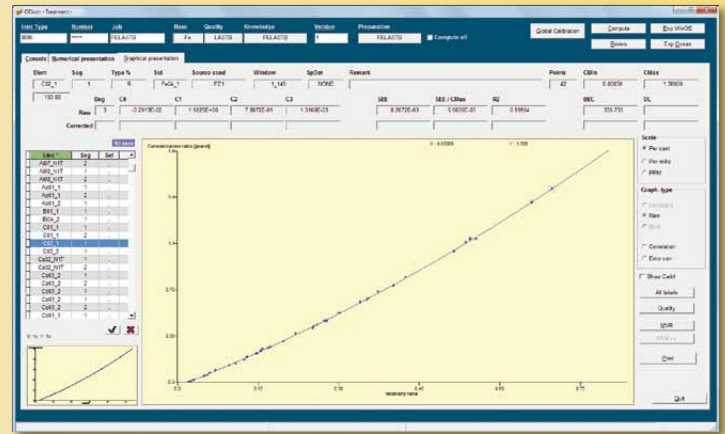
OExos - Treatment

| Instr Type | Number | Job | Base | Quality | Knowledge | Version | Preparation |
|---|---|---|---|---|---|---|---|
| 8800 | **** | FELASTS | Fe | LASTS | FELASTS | 1 | FELASTS |

Compute all

Global Calibration

Compute

Review

Exp WinDE

Exp Cross

Console | Numerical presentation | Graphical presentation

| Elem | Seq | Type % | Std | Source cond | Window | SpCor | Remark | Points | CMin | CMax |
|---|---|---|---|---|---|---|---|---|---|---|
| C02_1 | 1 | R | FeCa_1 | FE1 | 1_145 | NONE | | 42 | 0.00039 | 1.08000 |

100.00

| | Deg | C0 | C1 | C2 | C3 | SEE | SEE / CMax | R2 | BEC | DL |
|---|---|---|---|---|---|---|---|---|---|---|
| Raw | 3 | -3.2913E-02 | 1.5505E+00 | 7.8870E-01 | 1.3160E-03 | 8.3572E-03 | 8.5630E-03 | 0.99994 | 305.731 | |
| Corrected | | | | | | | | | | |

| Lines | Seq | Sel |
|---|---|---|
| Al07_N1T | 2 | |
| Al08_N1T | 1 | |
| Al06_N1T | 2 | |
| As01_1 | 1 | |
| As01_2 | 1 | |
| As02_1 | 1 | |
| B01_1 | 1 | |
| Bi0x_2 | 1 | |
| C01_1 | 1 | |
| C01_2 | 2 | |
| C02_1 | 1 | |
| C02_2 | 1 | |
| Ca02_N1T | 1 | |
| Ca02_N1T | 2 | |
| Co03_1 | 1 | |
| Co03_2 | 2 | |
| Co03_2 | 1 | |
| Co04_2 | 1 | |
| Co05_1 | 1 | |

Concentration ratio [per cent]

X : 0.03089   Y : 1.038

Intensity ratio

Scale
Per cent
Per mille
PPM

Graph. type
Corrected
Raw
Both
Correlation
Error curv

Show Certif

All labels

Quality

MVR

Print

Quit